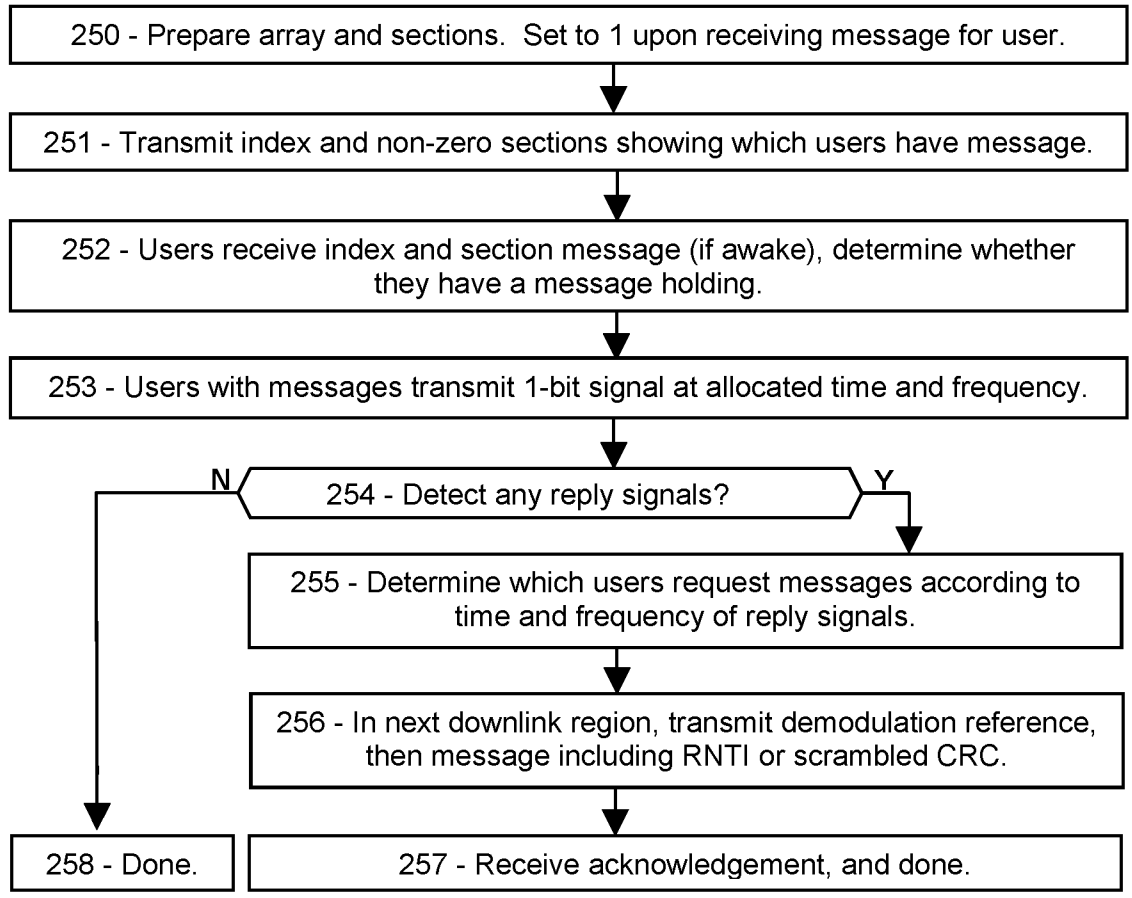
250 - Prepare array and sections. Set to 1 upon receiving message for user.

251 - Transmit index and non-zero sections showing which users have message.

252 - Users receive index and section message (if awake), determine whether they have a message holding.

253 - Users with messages transmit 1-bit signal at allocated time and frequency.

N

254 - Detect any reply signals?

Y

255 - Determine which users request messages according to time and frequency of reply signals.

256 - In next downlink region, transmit demodulation reference, then message including RNTI or scrambled CRC.

258 - Done.

257 - Receive acknowledgement, and done.